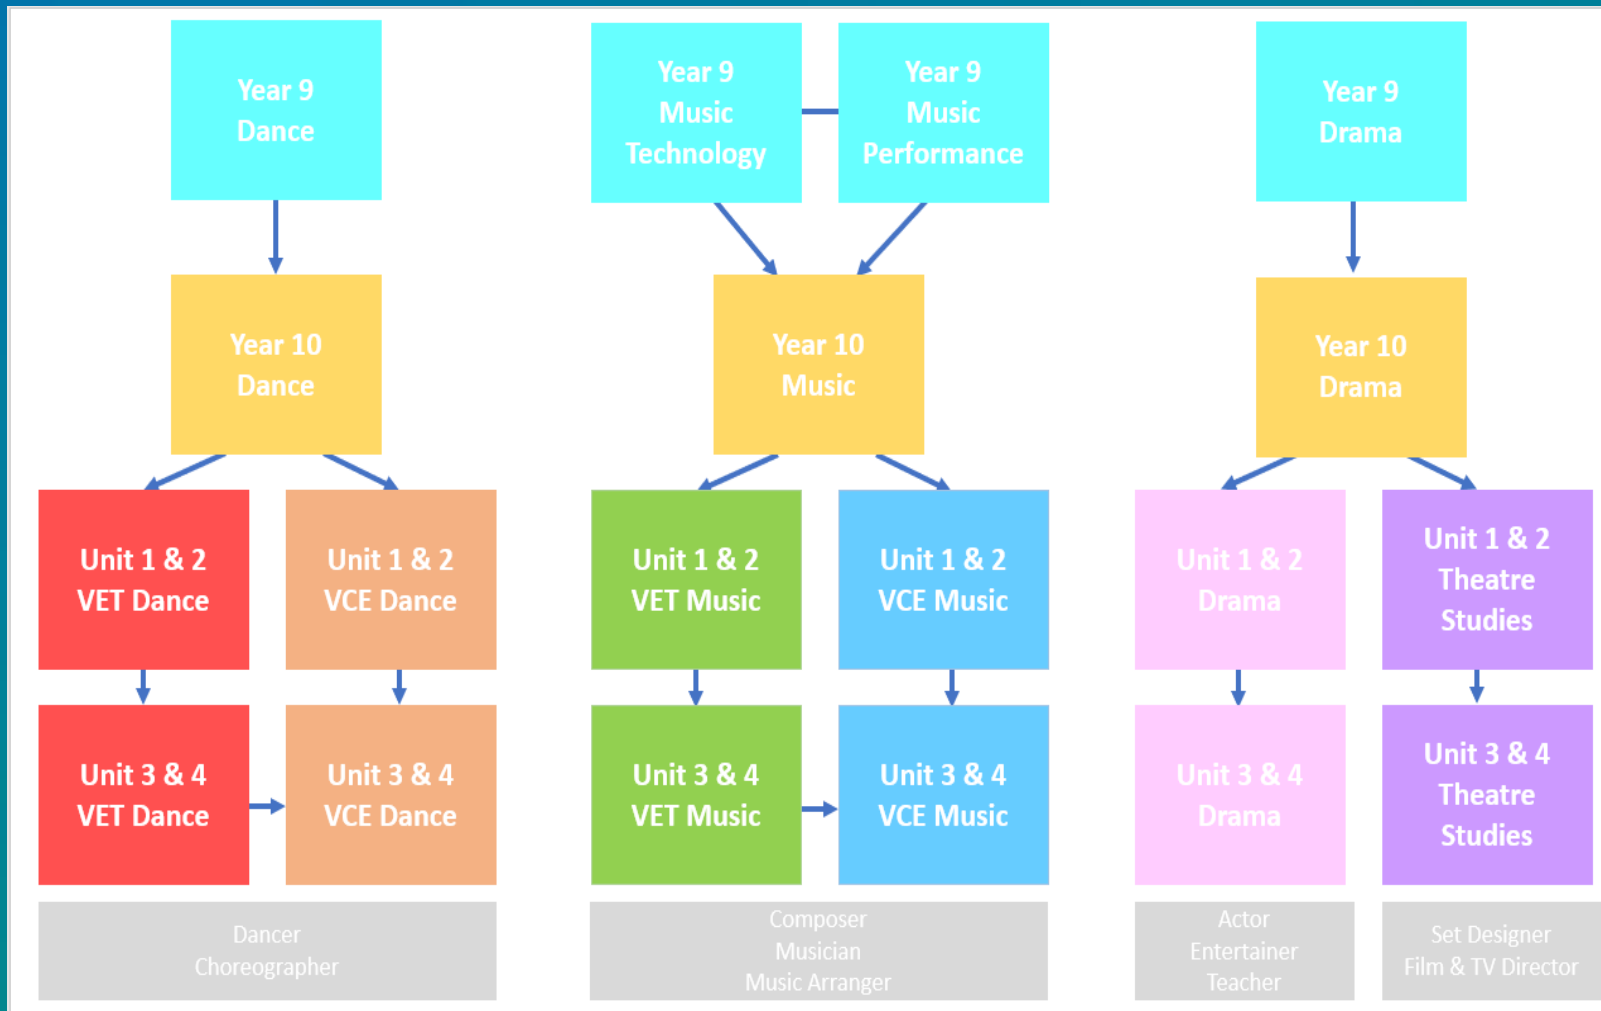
Year 9 Dance

Year 9 Music Technology

Year 9 Music Performance

Year 9 Drama

Year 10 Dance

Year 10 Music

Year 10 Drama

Unit 1 & 2 VET Dance

Unit 1 & 2 VCE Dance

Unit 1 & 2 VET Music

Unit 1 & 2 VCE Music

Unit 1 & 2 Drama

Unit 1 & 2 Theatre Studies

Unit 3 & 4 VET Dance

Unit 3 & 4 VCE Dance

Unit 3 & 4 VET Music

Unit 3 & 4 VCE Music

Unit 3 & 4 Drama

Unit 3 & 4 Theatre Studies

Dancer
Choreographer

Composer
Musician
Music Arranger

Actor
Entertainer
Teacher

Set Designer
Film & TV Director